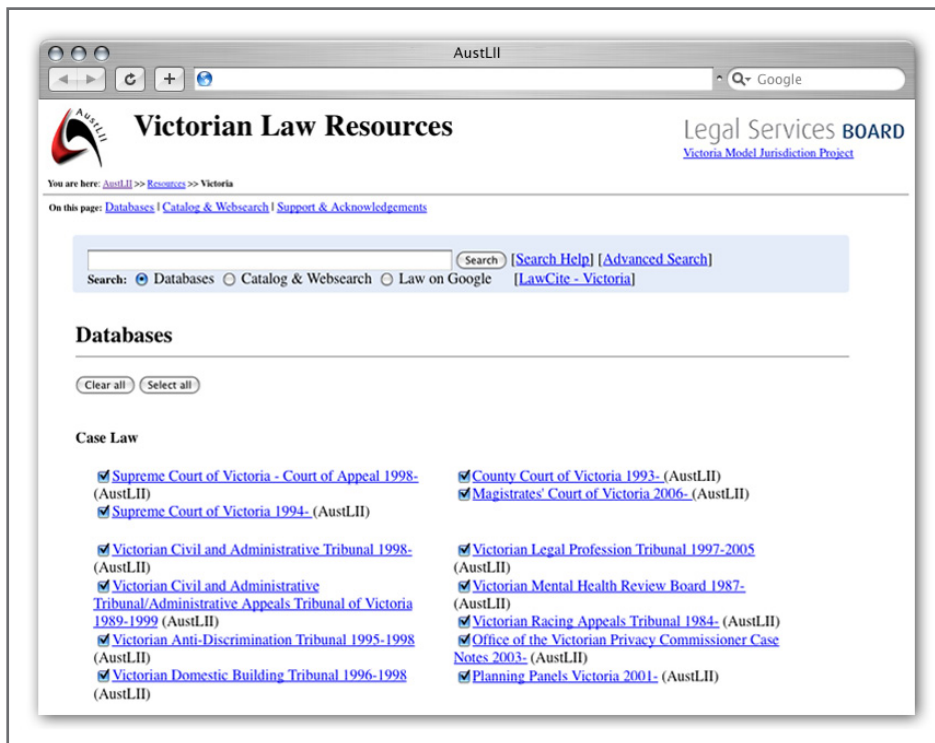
AustLII

Google

AustLII

Victorian Law Resources

Legal Services BOARD
Victoria Model Jurisdiction Project

You are here: AustLII >> Resources >> Victoria

On this page: Databases | Catalog & Websearch | Support & Acknowledgements

Search [Search Help] [Advanced Search]
Search: Databases Catalog & Websearch Law on Google [LawCite - Victoria]

Databases

Clear all Select all

Case Law

Supreme Court of Victoria - Court of Appeal 1998- (AustLII)
Supreme Court of Victoria 1994- (AustLII)

Victorian Civil and Administrative Tribunal 1998- (AustLII)
Victorian Civil and Administrative Tribunal/Administrative Appeals Tribunal of Victoria 1989-1999 (AustLII)
Victorian Anti-Discrimination Tribunal 1995-1998 (AustLII)
Victorian Domestic Building Tribunal 1996-1998 (AustLII)

County Court of Victoria 1993- (AustLII)
Magistrates' Court of Victoria 2006- (AustLII)

Victorian Legal Profession Tribunal 1997-2005
Victorian Mental Health Review Board 1987- (AustLII)
Victorian Racing Appeals Tribunal 1984- (AustLII)
Office of the Victorian Privacy Commissioner Case Notes 2003- (AustLII)
Planning Panels Victoria 2001- (AustLII)